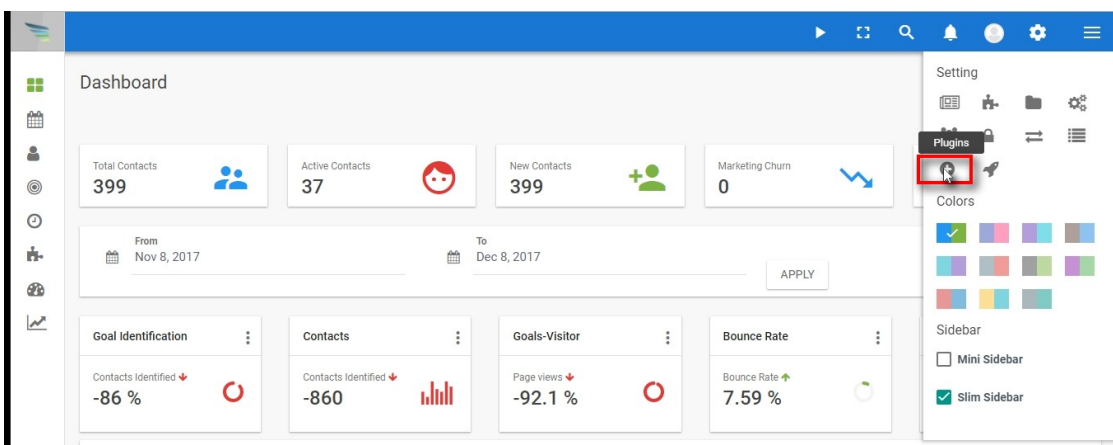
Dashboard

Total Contacts
399

Active Contacts
37

New Contacts
399

Marketing Churn
0

From
Nov 8, 2017

To
Dec 8, 2017

APPLY

Goal Identification
Contacts Identified
-86 %

Contacts
Contacts Identified
-860

Goals-Visitor
Page views
-92.1 %

Bounce Rate
Bounce Rate
7.59 %

Setting

Plugins

Colors

Sidebar

Mini Sidebar

Slim Sidebar